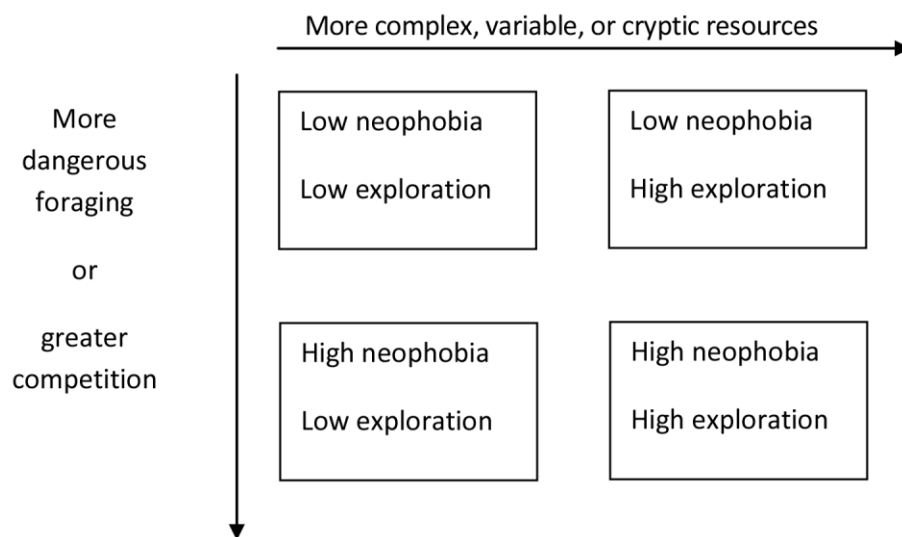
More complex, variable, or cryptic resources

More dangerous foraging

or

greater competition

Low neophobia

Low exploration

Low neophobia

High exploration

High neophobia

Low exploration

High neophobia

High exploration